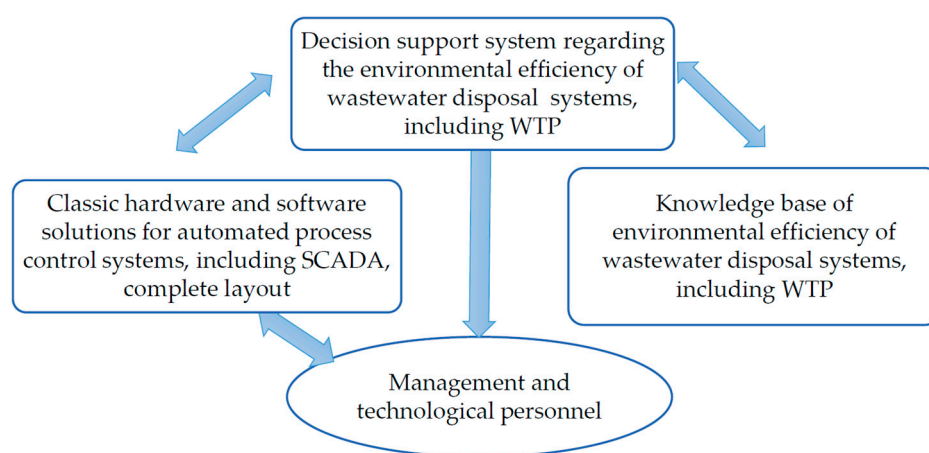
Decision support system regarding the environmental efficiency of wastewater disposal systems, including WTP

Classic hardware and software solutions for automated process control systems, including SCADA, complete layout

Knowledge base of environmental efficiency of wastewater disposal systems, including WTP

Management and technological personnel